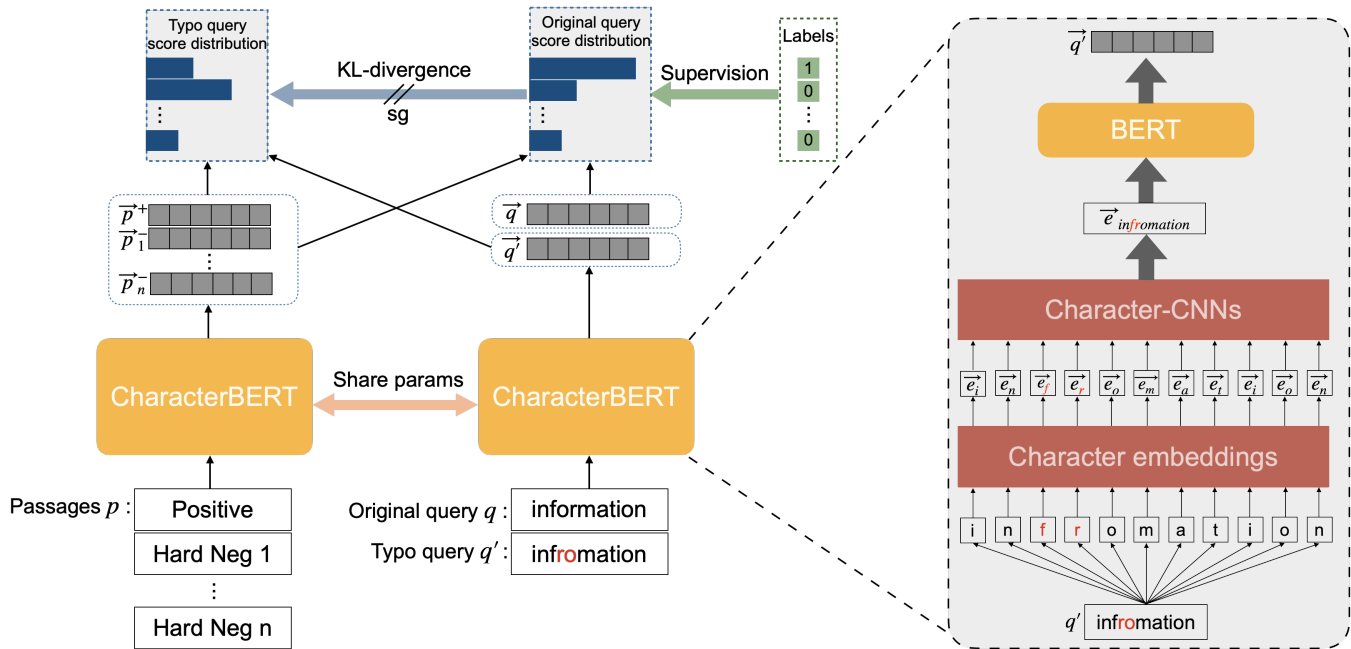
Typo query score distribution

⋮

KL-divergence

sg

Original query score distribution

⋮

Supervision

Labels

1

0

⋮

0

$\overrightarrow{p}^+$

$\overrightarrow{p}_1^-$

⋮

$\overrightarrow{p}_n^-$

$\overrightarrow{q}$

$\overrightarrow{q'}$

CharacterBERT

Share params

CharacterBERT

Passages $p$ :

Positive

Hard Neg 1

⋮

Hard Neg n

Original query $q$ :

information

Typo query $q'$ :

infromation

$\overrightarrow{q'}$

BERT

$\overrightarrow{e}_{infromation}$

Character-CNNs

$\overrightarrow{e_i}$ $\overrightarrow{e_n}$ $\overrightarrow{e_f}$ $\overrightarrow{e_r}$ $\overrightarrow{e_o}$ $\overrightarrow{e_m}$ $\overrightarrow{e_a}$ $\overrightarrow{e_t}$ $\overrightarrow{e_i}$ $\overrightarrow{e_o}$ $\overrightarrow{e_n}$

Character embeddings

i n f r o m a t i o n

$q'$ infromation